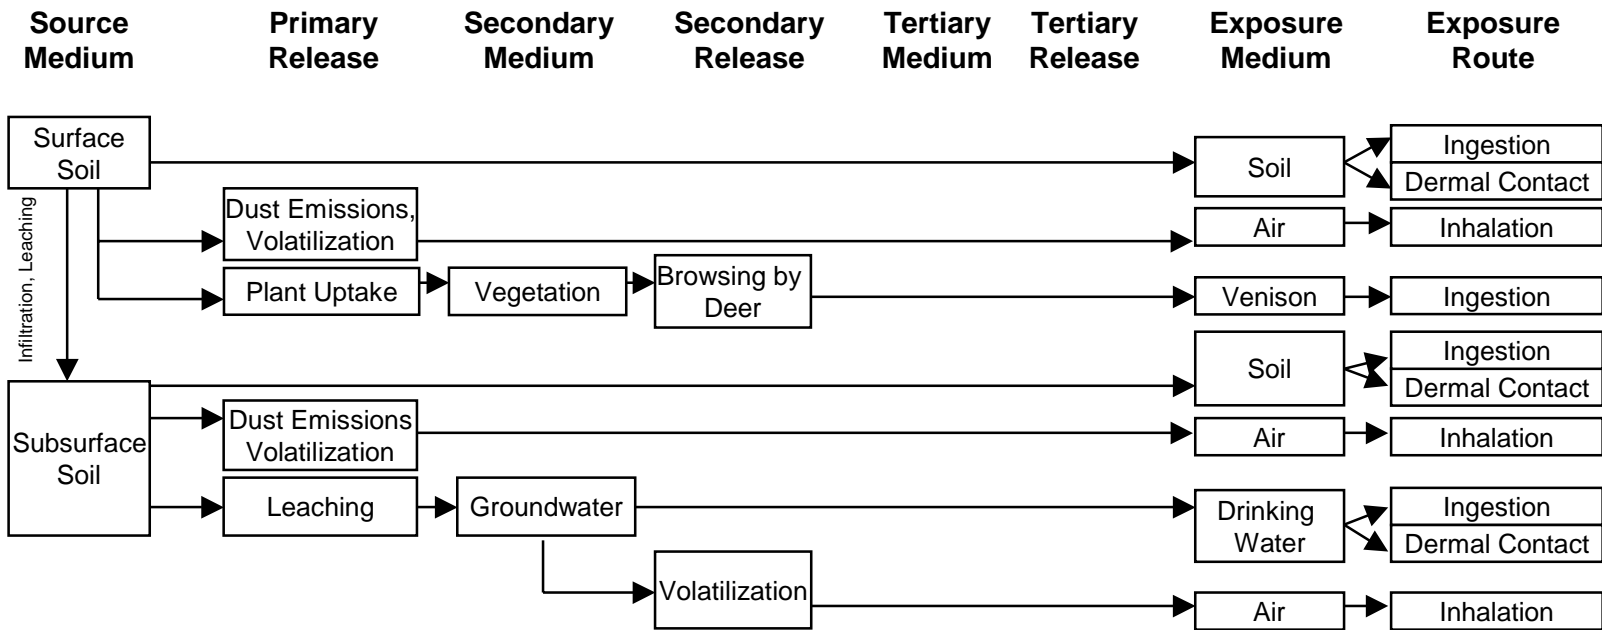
Source Medium

Primary Release

Secondary Medium

Secondary Release

Tertiary Medium

Tertiary Release

Exposure Medium

Exposure Route

Surface Soil

Infiltration, Leaching

Dust Emissions, Volatilization

Plant Uptake

Vegetation

Browsing by Deer

Soil

Ingestion

Dermal Contact

Air

Inhalation

Venison

Ingestion

Subsurface Soil

Soil

Ingestion

Dermal Contact

Dust Emissions Volatilization

Air

Inhalation

Leaching

Groundwater

Drinking Water

Ingestion

Dermal Contact

Volatilization

Air

Inhalation